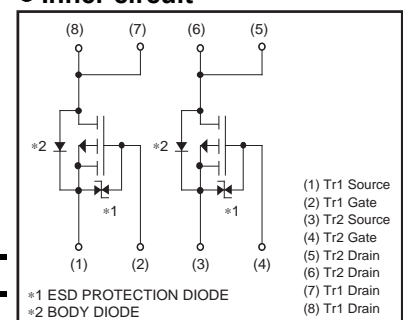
●Inner circuit

(8) (7) (6) (5)

∗2 ∗2

∗1 ∗1

(1) (2) (3) (4)

(1) Tr1 Source
(2) Tr1 Gate
(3) Tr2 Source
(4) Tr2 Gate
(5) Tr2 Drain
(6) Tr2 Drain
(7) Tr1 Drain
(8) Tr1 Drain

∗1 ESD PROTECTION DIODE
∗2 BODY DIODE